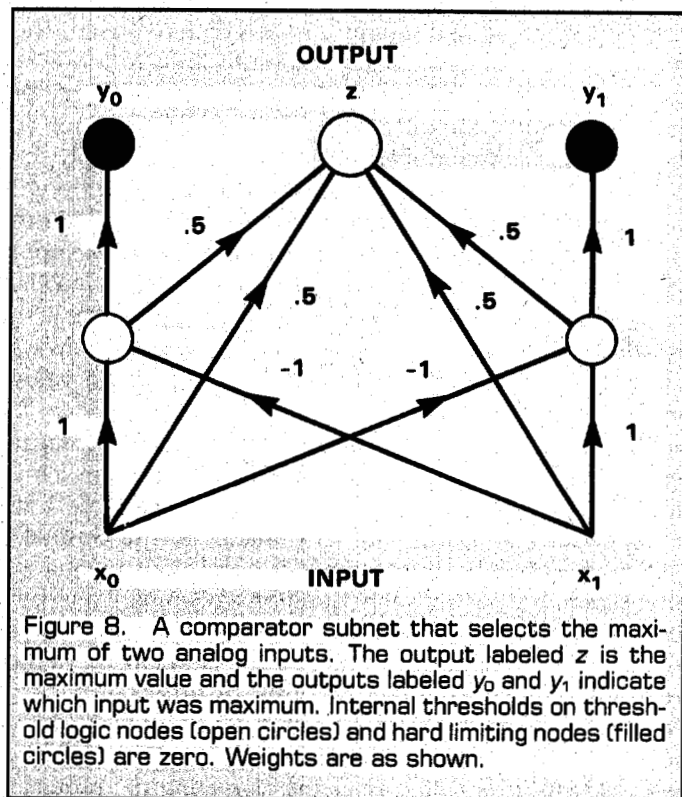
OUTPUT

$y_0$ z $y_1$

1 .5 .5 .5 .5 1

-1 -1

1 1

$x_0$ INPUT $x_1$

Figure 8. A comparator subnet that selects the maximum of two analog inputs. The output labeled $z$ is the maximum value and the outputs labeled $y_0$ and $y_1$ indicate which input was maximum. Internal thresholds on threshold logic nodes (open circles) and hard limiting nodes (filled circles) are zero. Weights are as shown.